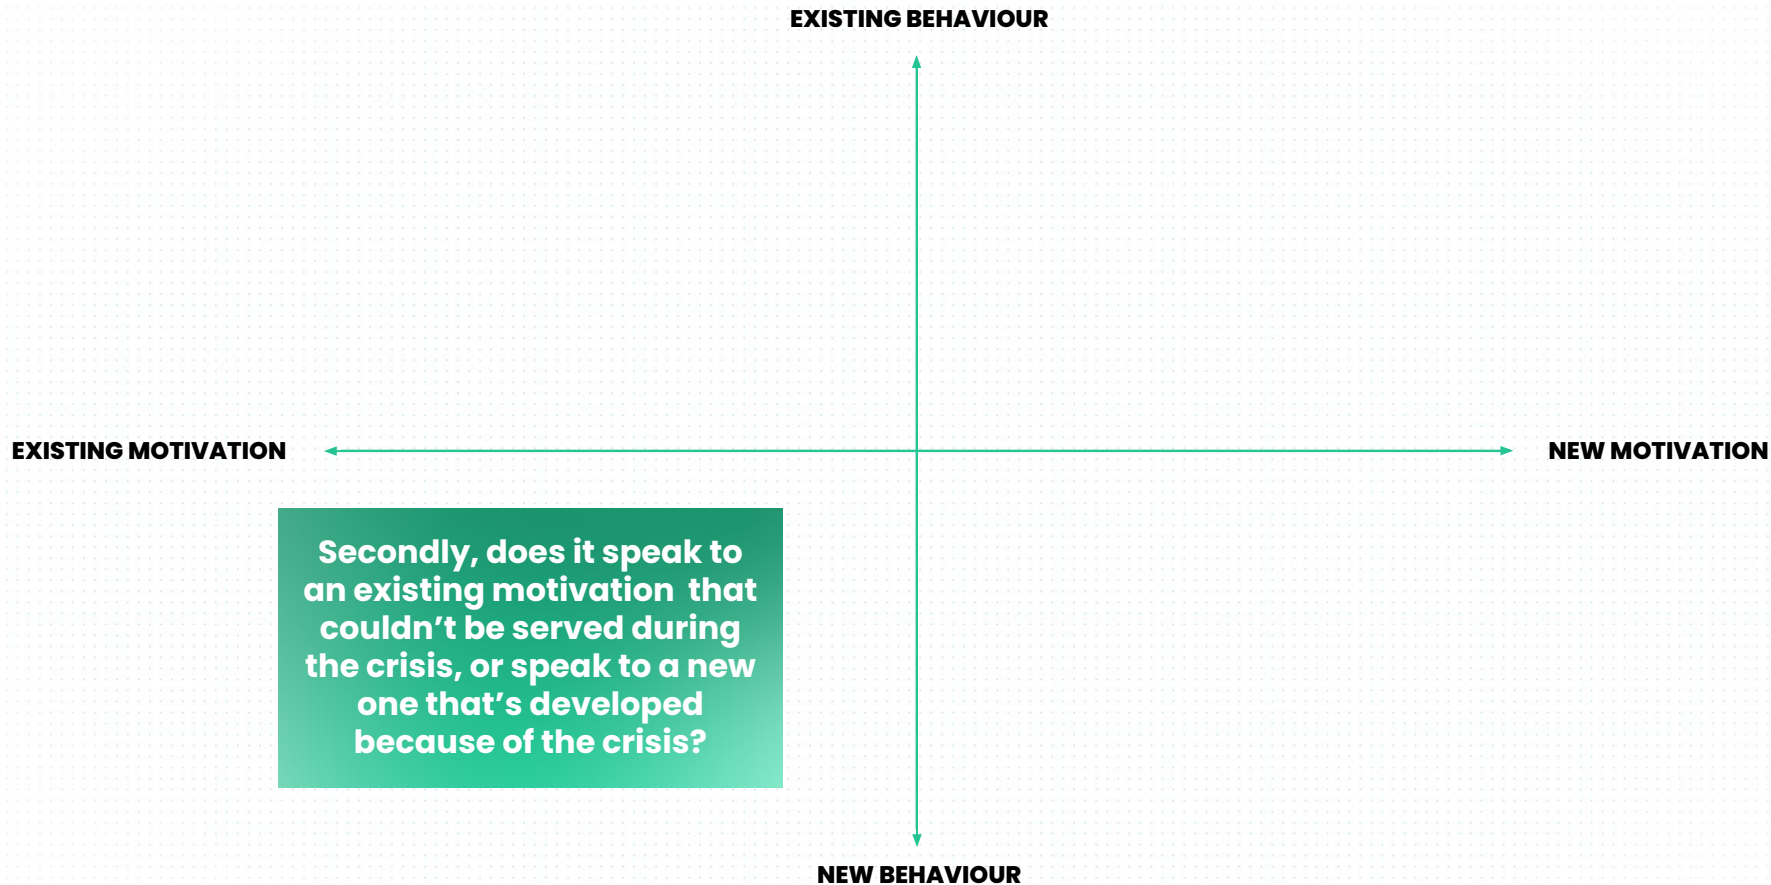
EXISTING BEHAVIOUR

EXISTING MOTIVATION

NEW MOTIVATION

Secondly, does it speak to an existing motivation that couldn't be served during the crisis, or speak to a new one that's developed because of the crisis?

NEW BEHAVIOUR